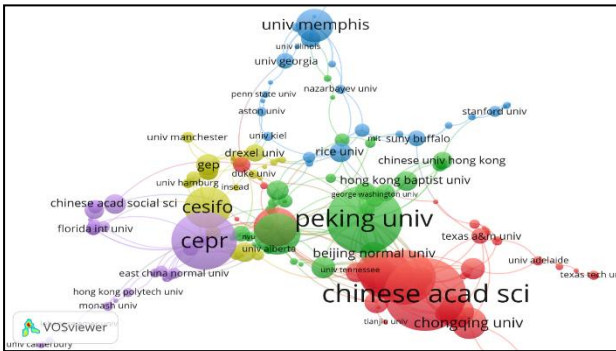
univ memphis
univ illinois
univ georgia
nazarbayev univ
penn state univ
aston univ
stanford univ
univ manchester
univ kiel
mit
suny buffalo
drexel univ
rice univ
gep
chinese univ hong kong
univ hamburg
duke univ
insead
hong kong baptist univ
george washington univ
cesifo
chinese acad social sci
peking univ
florida int univ
univ alberta
cepr
beijing normal univ
texas a&m univ
east china normal univ
univ tennessee
univ adelaide
texas tech u
hong kong polytech univ
monash univ
chinese acad sci
VOSviewer
tianjin univ
chongqing univ
univ canterbury